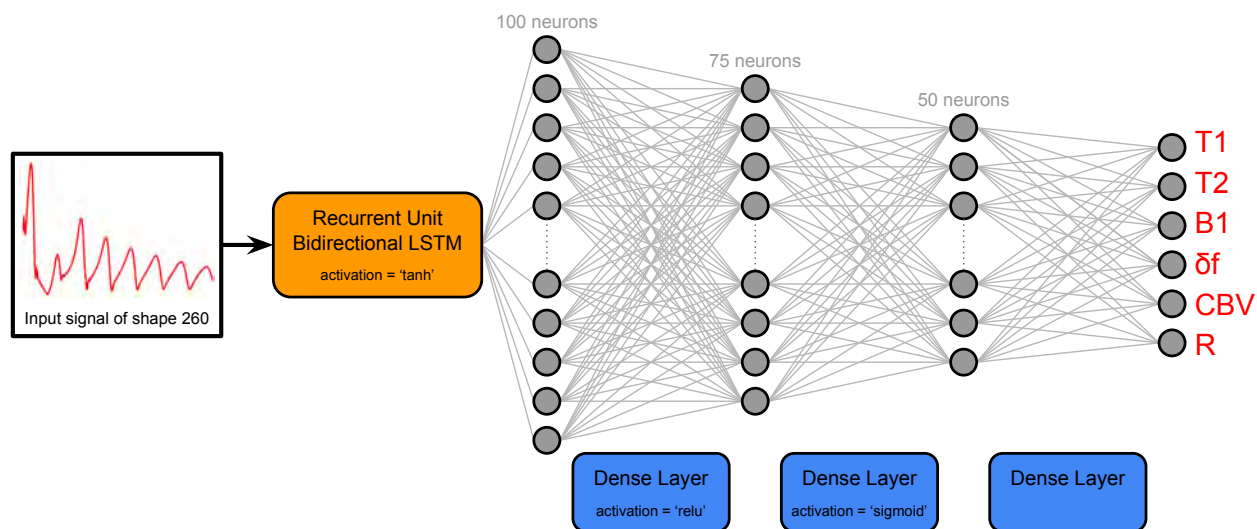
Input signal of shape 260

Recurrent Unit
Bidirectional LSTM
activation = 'tanh'

100 neurons

75 neurons

50 neurons

T1
T2
B1
δf
CBV
R

Dense Layer
activation = 'relu'

Dense Layer
activation = 'sigmoid'

Dense Layer